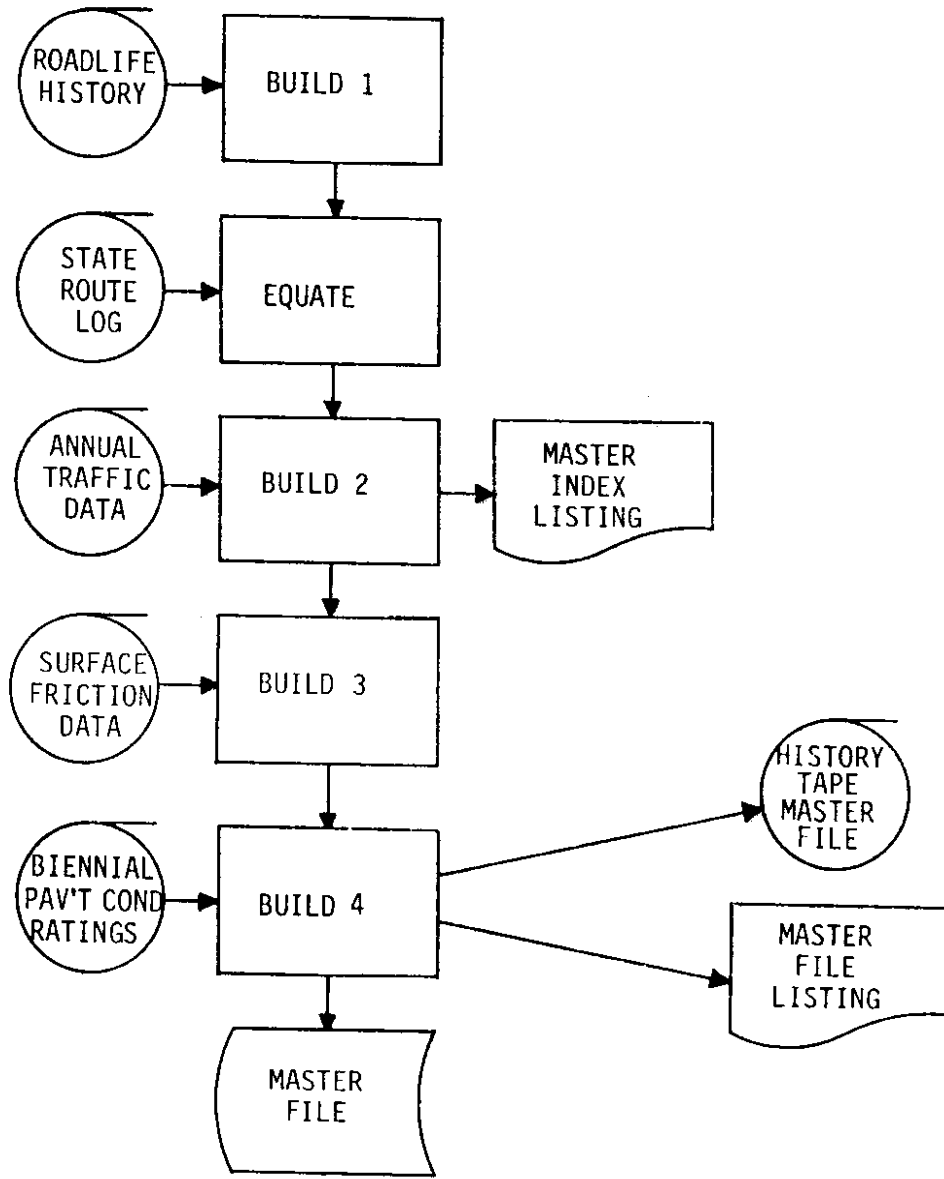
ROADLIFE HISTORY

BUILD 1

STATE ROUTE LOG

EQUATE

ANNUAL TRAFFIC DATA

BUILD 2

MASTER INDEX LISTING

SURFACE FRICTION DATA

BUILD 3

HISTORY TAPE MASTER FILE

BIENNIAL PAV'T COND RATINGS

BUILD 4

MASTER FILE LISTING

MASTER FILE